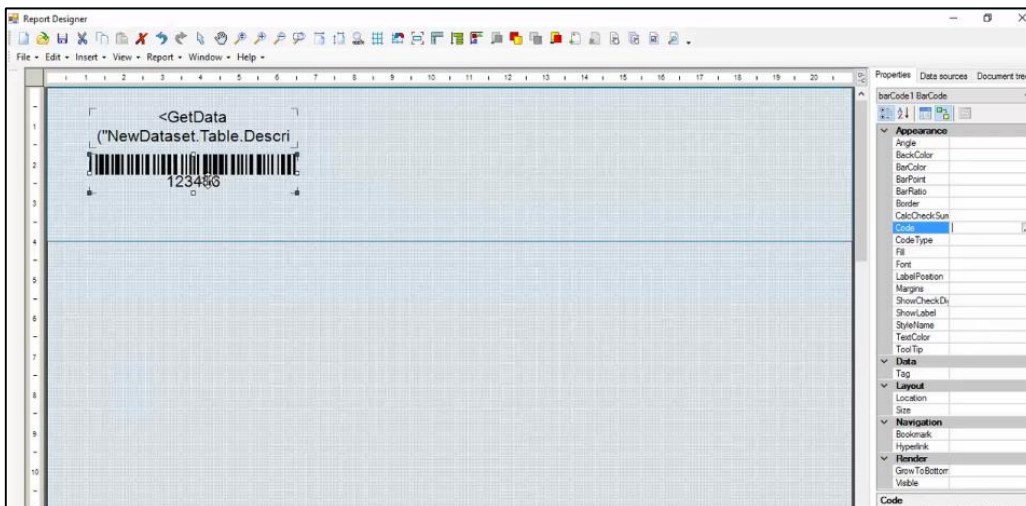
Report Designer

File • Edit • Insert • View • Report • Window • Help •

1 2 3 4 5 6 7 8 9 10 11 12 13 14 15 16 17 18 19 20

1
2
3
4
5
6
7
8
9
10

<GetData ("NewDataset.Table.Descri

12345678

Properties Data sources Document tre

barCode1 BarCode

Appearance
Angle
BackColor
BarColor
BarPoint
BarRatio
Border
CalcCheckSun
Code
CodeType
Fill
Font
LabelPosition
Margins
ShowCheckDi
ShowLabel
StyleName
TextColor
ToolTip
Data
Tag
Layout
Location
Size
Navigation
Bookmark
Hyperlink
Render
GrowToBottom
Visible

Code